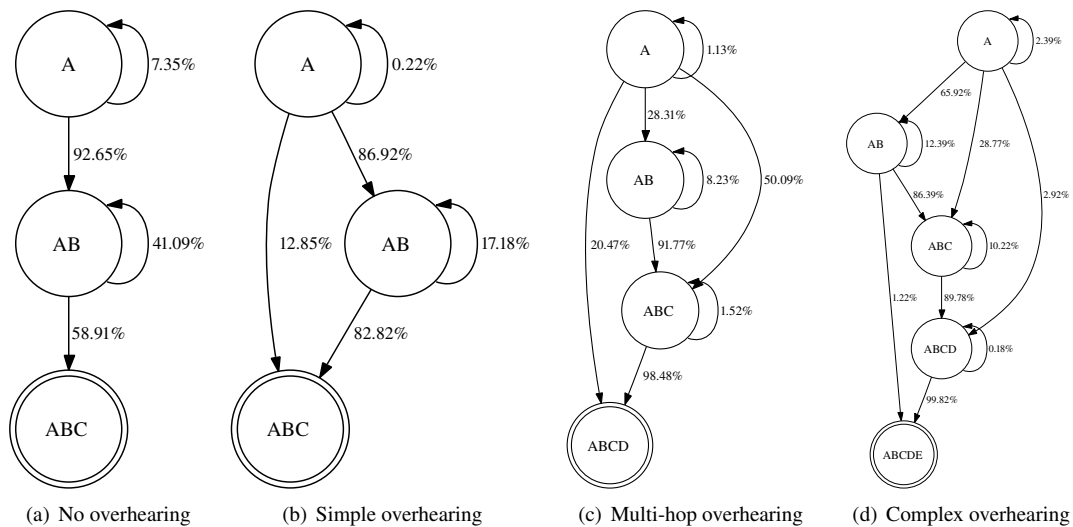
A
7.35%
92.65%
AB
41.09%
58.91%
ABC

(a) No overhearing

A
0.22%
86.92%
12.85%
AB
17.18%
82.82%
ABC

(b) Simple overhearing

A
1.13%
28.31%
AB
8.23%
50.09%
20.47%
91.77%
ABC
1.52%
98.48%
ABCD

(c) Multi-hop overhearing

A
2.39%
65.92%
AB
12.39%
28.77%
86.39%
2.92%
ABC
10.22%
1.22%
89.78%
ABCD
0.18%
99.82%
ABCDE

(d) Complex overhearing